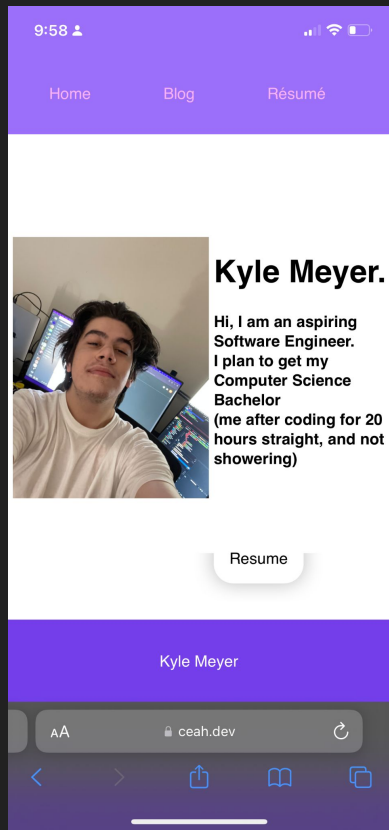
9:58

Home Blog Résumé

Kyle Meyer.

Hi, I am an aspiring Software Engineer.
I plan to get my Computer Science Bachelor
(me after coding for 20 hours straight, and not showering)

Resume

Kyle Meyer

AA ceah.dev